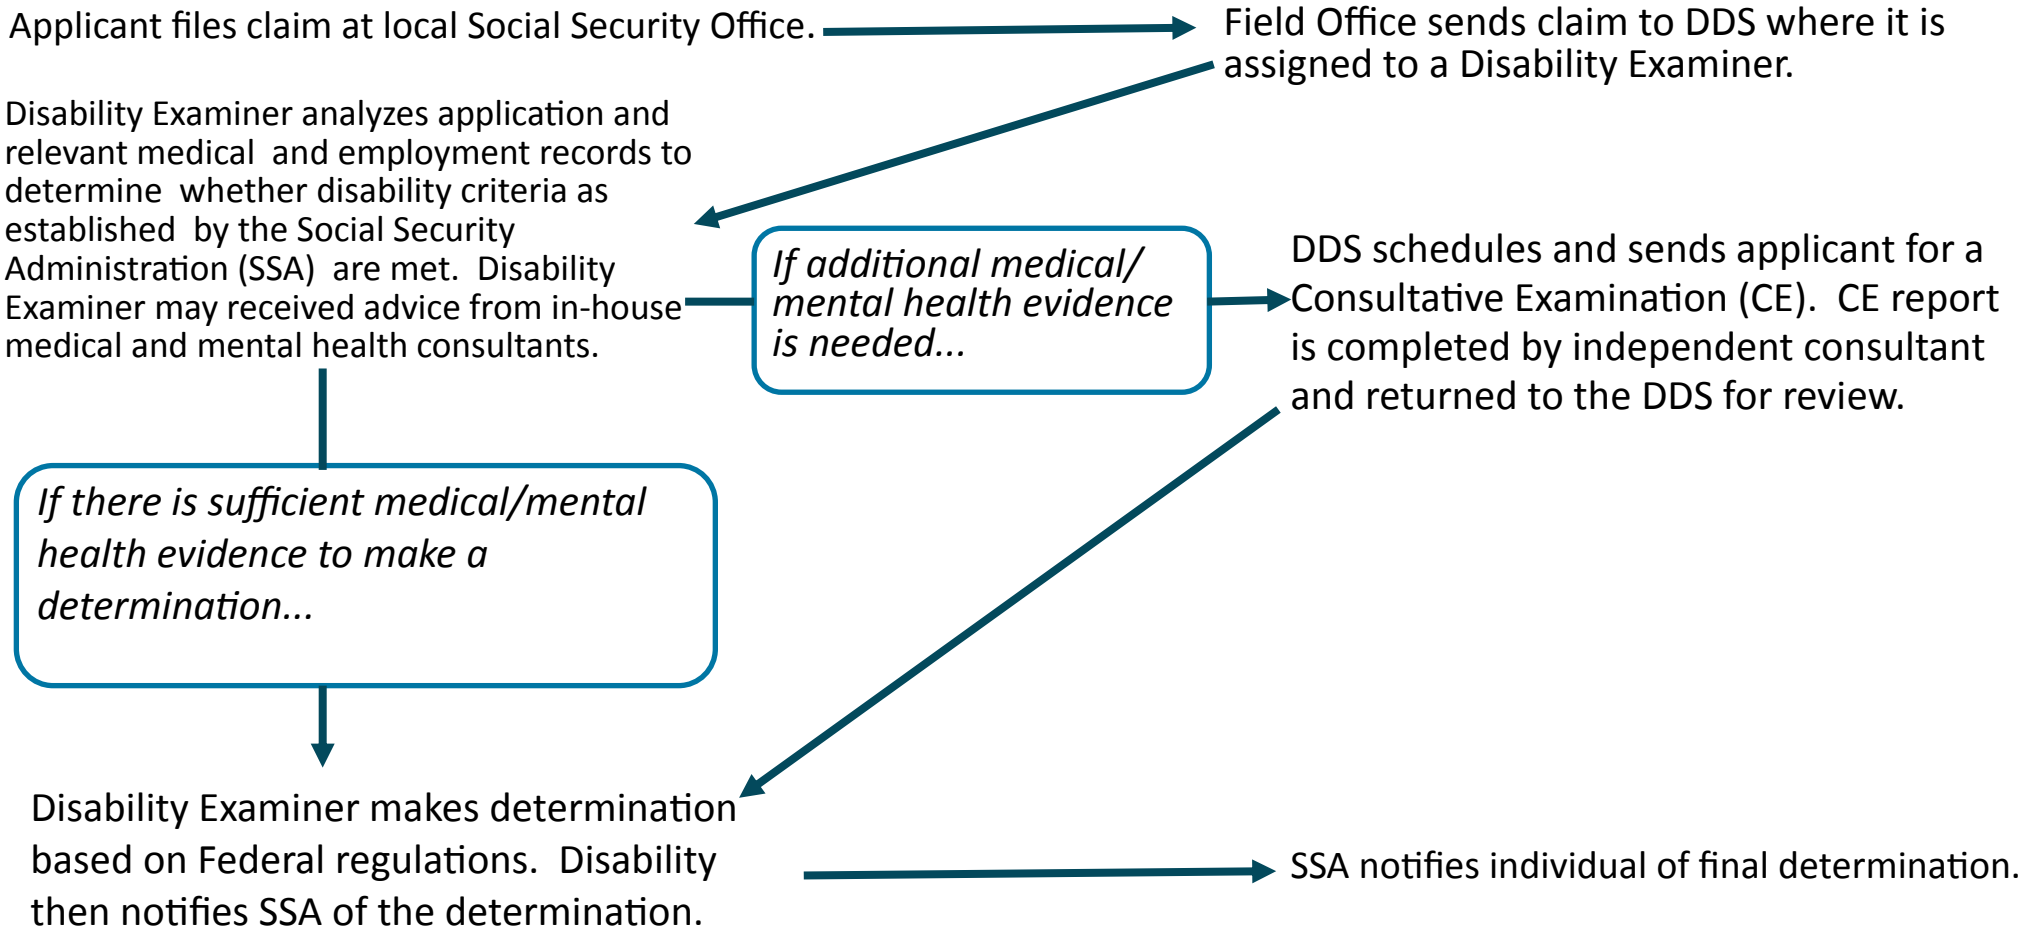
Applicant files claim at local Social Security Office.

Field Office sends claim to DDS where it is assigned to a Disability Examiner.

Disability Examiner analyzes application and relevant medical and employment records to determine whether disability criteria as established by the Social Security Administration (SSA) are met. Disability Examiner may received advice from in-house medical and mental health consultants.

If additional medical/ mental health evidence is needed...

DDS schedules and sends applicant for a Consultative Examination (CE). CE report is completed by independent consultant and returned to the DDS for review.

If there is sufficient medical/mental health evidence to make a determination...

Disability Examiner makes determination based on Federal regulations. Disability then notifies SSA of the determination.

SSA notifies individual of final determination.